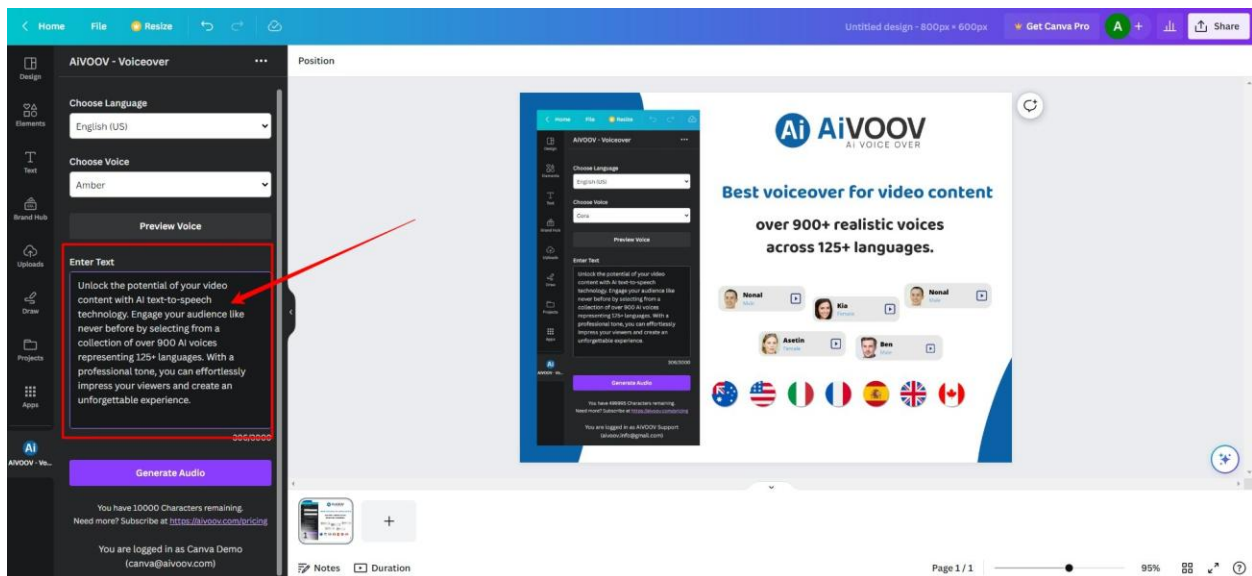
Home File Resize

Untitled design - 800px × 600px Get Canva Pro A Share

Design
Elements
Text
Brand Hub
Uploads
Draw
Projects
Apps
AiVOOV - Vo...

AiVOOV - Voiceover ...

Choose Language
English (US)

Choose Voice
Amber

Preview Voice

Enter Text
Unlock the potential of your video content with AI text-to-speech technology. Engage your audience like never before by selecting from a collection of over 900 AI voices representing 125+ languages. With a professional tone, you can effortlessly impress your viewers and create an unforgettable experience.

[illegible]/3000

Generate Audio

You have 10000 Characters remaining.
Need more? Subscribe at https://aivoov.com/pricing

You are logged in as Canva Demo (canva@aivoov.com)

Position

AiVOOV
AI VOICE OVER

Best voiceover for video content

over 900+ realistic voices across 125+ languages.

Nonal
Kia
Nonal
Asetin
Ben

Notes Duration

Page 1 / 1 95%